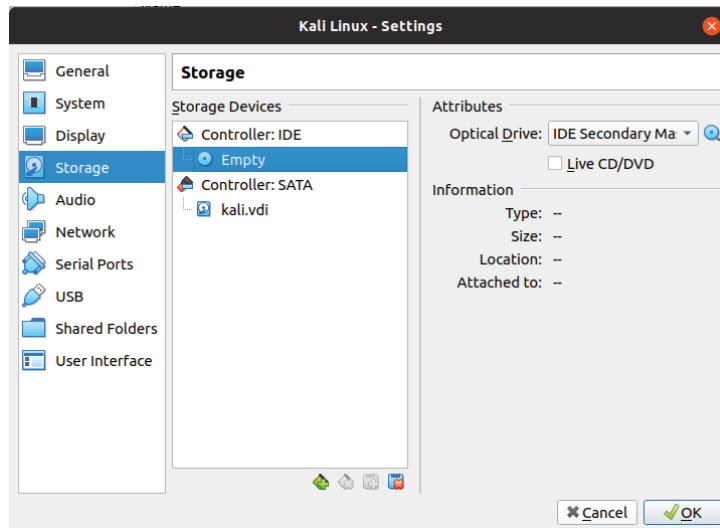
Kali Linux - Settings

General
System
Display
Storage
Audio
Network
Serial Ports
USB
Shared Folders
User Interface

Storage

Storage Devices
Controller: IDE
Empty
Controller: SATA
kali.vdi

Attributes
Optical Drive: IDE Secondary Ma
Live CD/DVD

Information
Type: --
Size: --
Location: --
Attached to: --

Cancel
OK